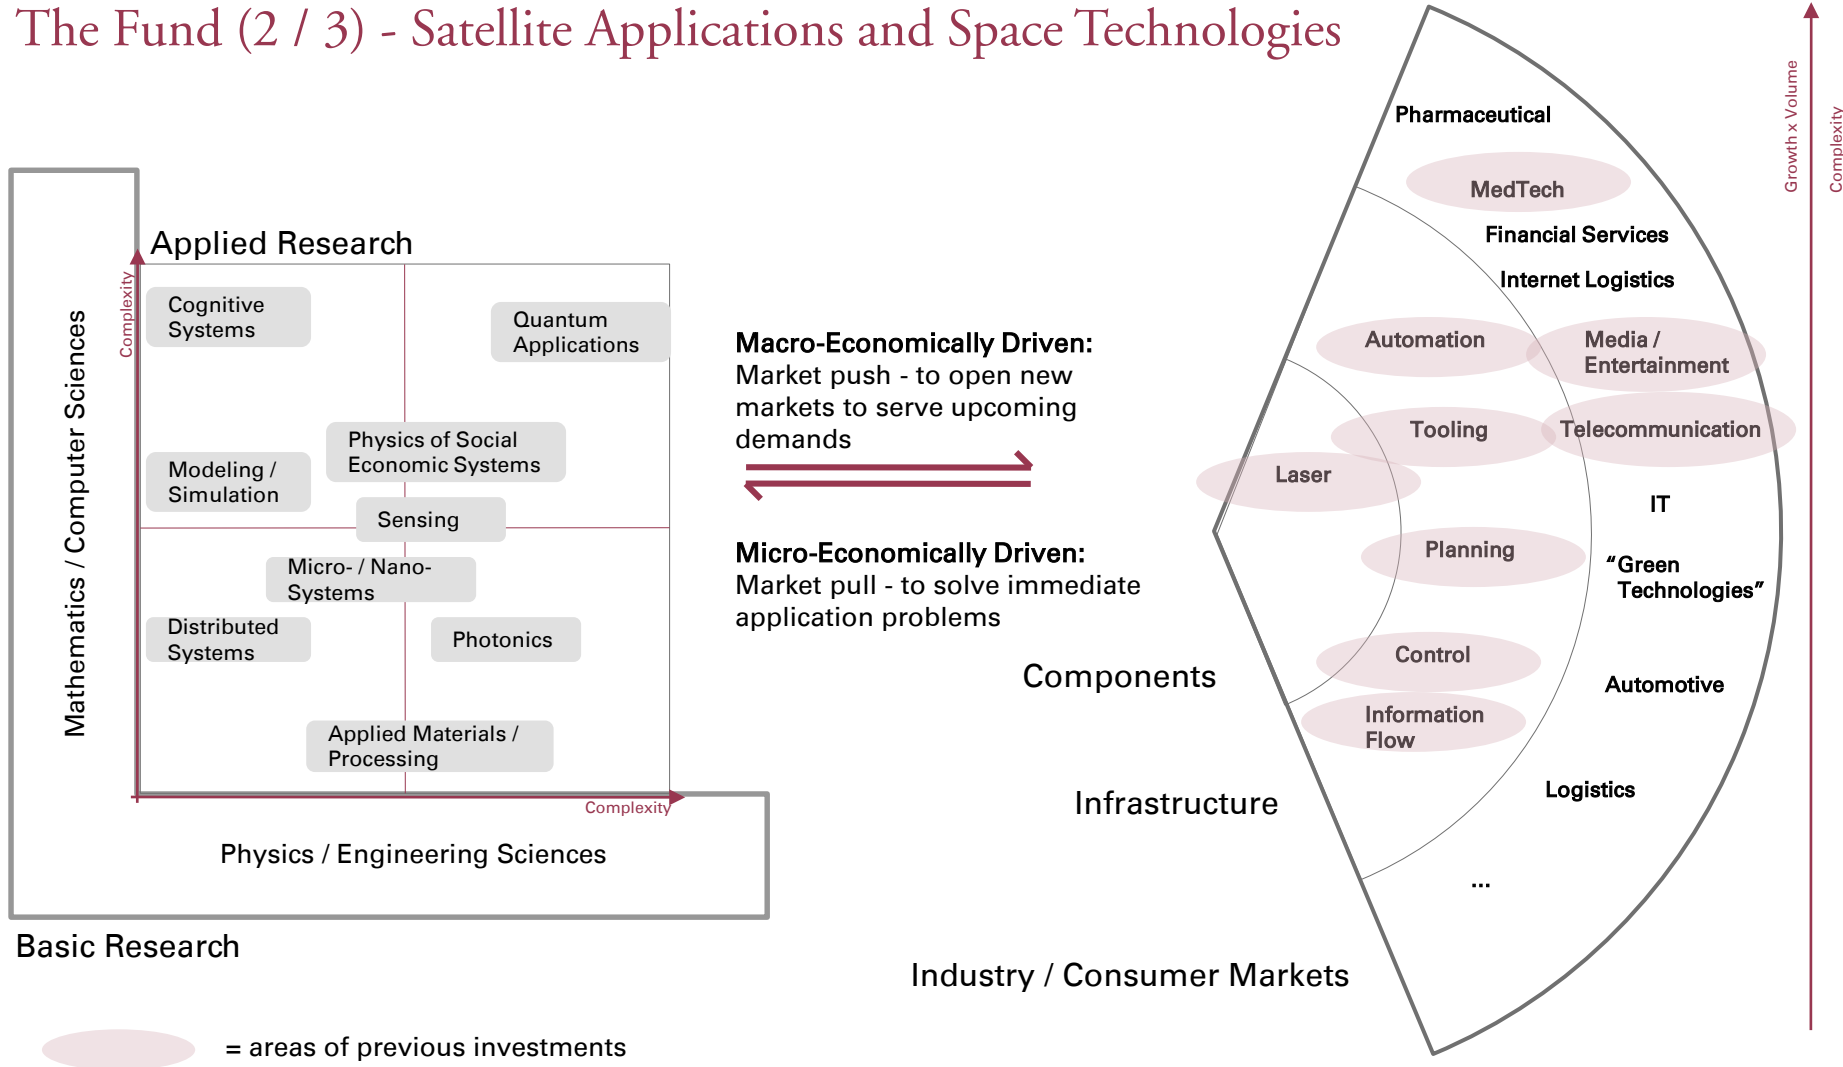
The Fund (2 / 3) - Satellite Applications and Space Technologies

Applied Research

Complexity

Mathematics / Computer Sciences

Cognitive Systems

Quantum Applications

Physics of Social Economic Systems

Modeling / Simulation

Sensing

Micro- / Nano-Systems

Distributed Systems

Photonics

Applied Materials / Processing

Complexity

Physics / Engineering Sciences

Basic Research

Macro-Economically Driven:
Market push - to open new markets to serve upcoming demands

Micro-Economically Driven:
Market pull - to solve immediate application problems

Components

Infrastructure

Industry / Consumer Markets

Pharmaceutical

MedTech

Financial Services

Internet Logistics

Automation

Media / Entertainment

Tooling

Telecommunication

Laser

IT

Planning

“Green Technologies”

Control

Automotive

Information Flow

Logistics

...

Growth x Volume

Complexity

= areas of previous investments